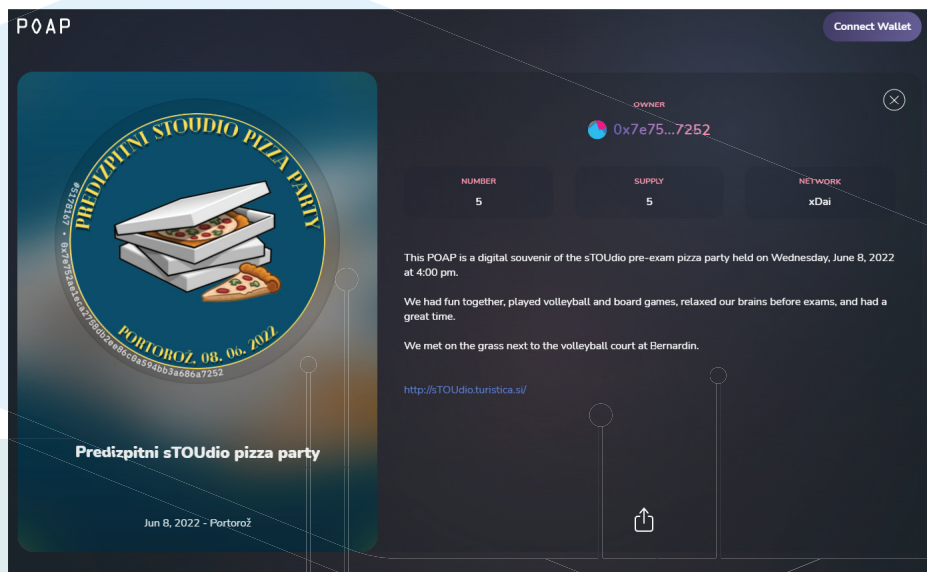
POAP

Connect Wallet

PREDIZPITNI STOUDIO PIZZA PARTY

PORTOROŽ, 08. 06. 2022

#5378167 • 0x7e752ee1eca2738db2ee86c0a594bb3a686a7252

Predizpitni sTOUdio pizza party

Jun 8, 2022 - Portorož

OWNER

0x7e75...7252

| NUMBER | SUPPLY | NETWORK |
|---|---|---|
| 5 | 5 | xDai |

This POAP is a digital souvenir of the sTOUdio pre-exam pizza party held on Wednesday, June 8, 2022 at 4:00 pm.

We had fun together, played volleyball and board games, relaxed our brains before exams, and had a great time.

We met on the grass next to the volleyball court at Bernardin.

http://sTOUdio.turistica.si/